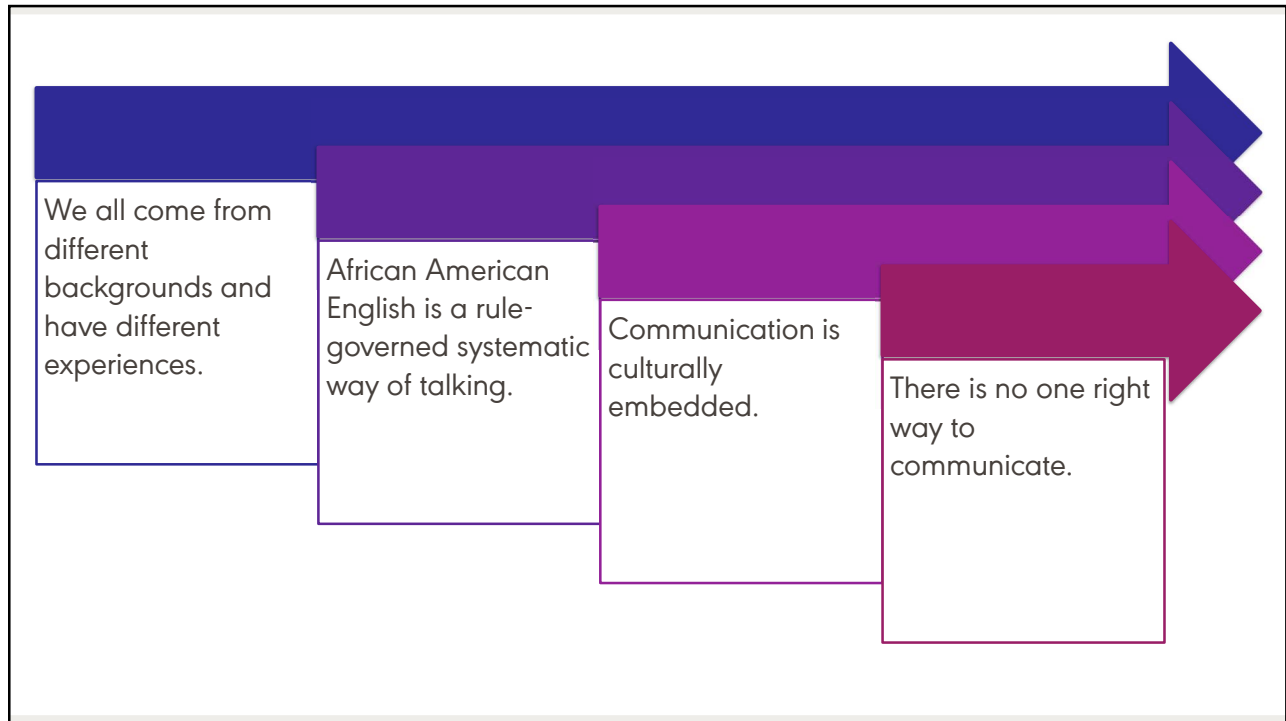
We all come from different backgrounds and have different experiences.

African American English is a rule-governed systematic way of talking.

Communication is culturally embedded.

There is no one right way to communicate.